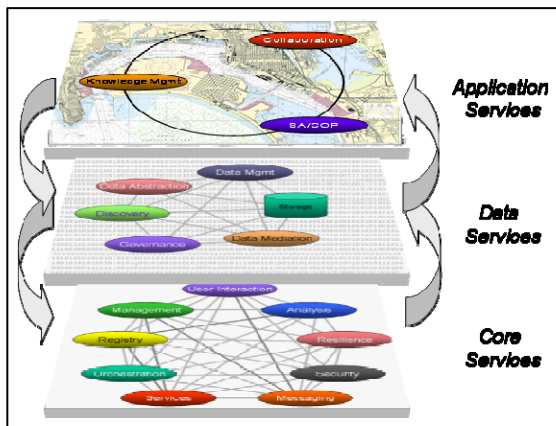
Collaboration

Knowledge Mgmt

SA/COP

Application Services

Data Mgmt

Data Abstraction

Discovery

Storage

Governance

Data Mediation

Data Services

User Interaction

Management

Analysis

Registry

Resilience

Orchestration

Security

Services

Messaging

Core Services